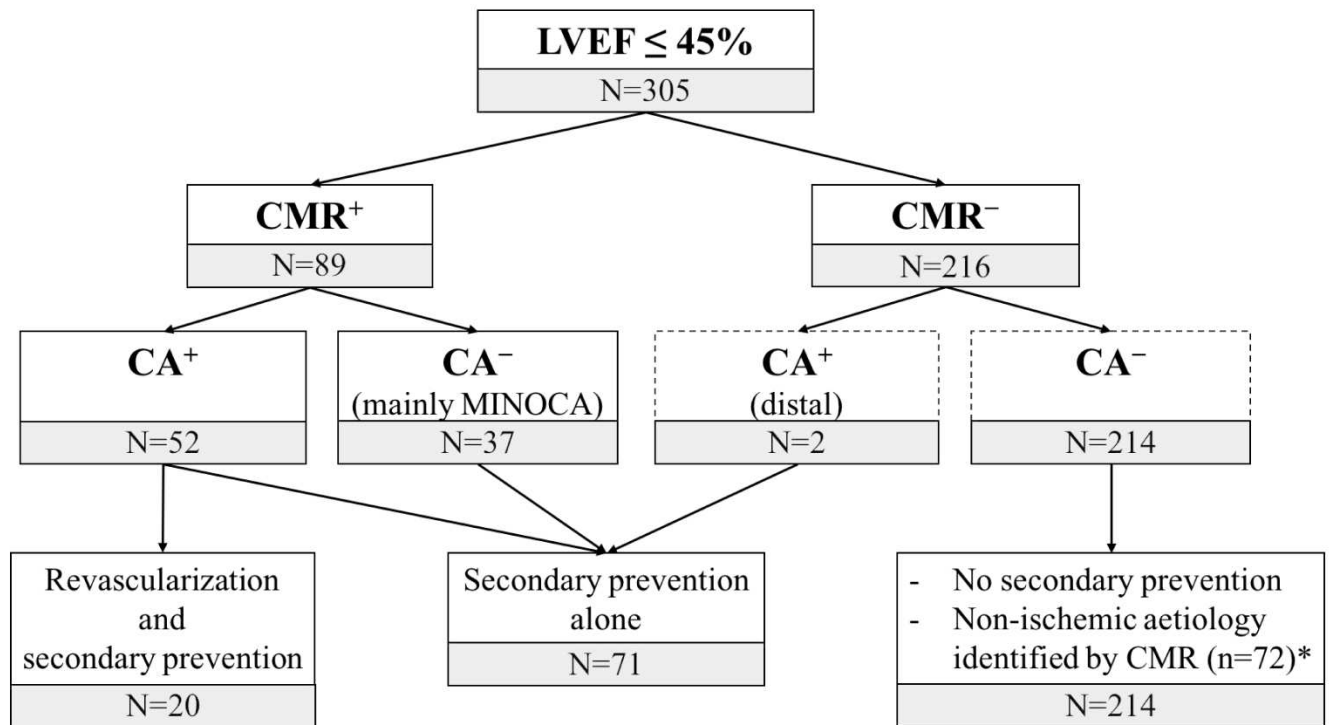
LVEF $\leq$ 45%
N=305

CMR$^+$
N=89

CMR$^-$
N=216

CA$^+$
N=52

CA$^-$
(mainly MINOCA)
N=37

CA$^+$
(distal)
N=2

CA$^-$
N=214

Revascularization and secondary prevention
N=20

Secondary prevention alone
N=71

- No secondary prevention
- Non-ischemic aetiology identified by CMR (n=72)*
N=214